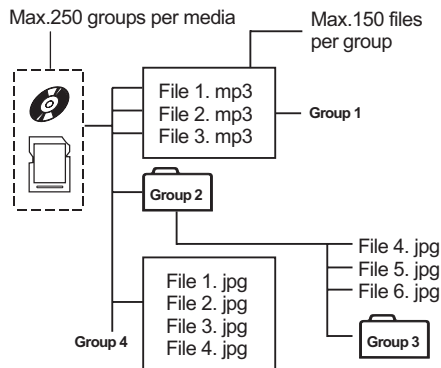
Max.250 groups per media

Max.150 files per group

File 1. mp3
File 2. mp3
File 3. mp3

Group 1

Group 2

File 4. jpg
File 5. jpg
File 6. jpg

File 1. jpg
File 2. jpg
File 3. jpg
File 4. jpg

Group 4

Group 3